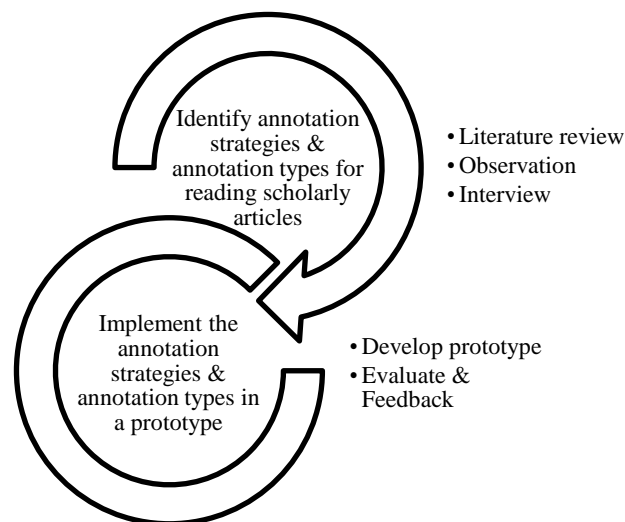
Identify annotation strategies & annotation types for reading scholarly articles

• Literature review
• Observation
• Interview

Implement the annotation strategies & annotation types in a prototype

• Develop prototype
• Evaluate & Feedback